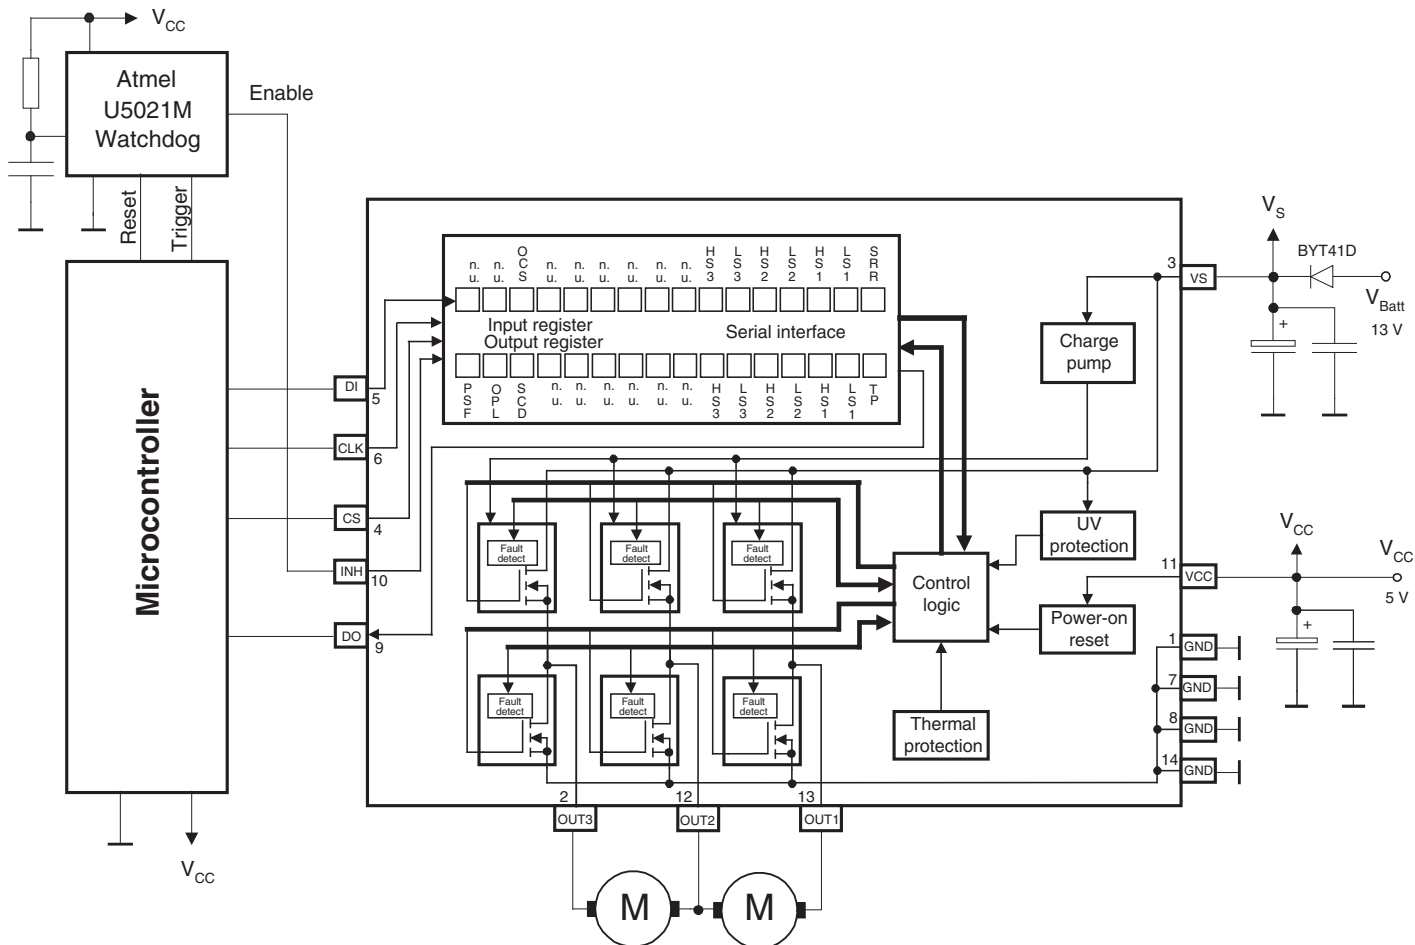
$V_{CC}$

Atmel U5021M Watchdog

Enable

Reset

Trigger

Microcontroller

$V_{CC}$

n. u.
n. u.
O C S
n. u.
n. u.
n. u.
n. u.
n. u.
n. u.
H S 3
L S 3
H S 2
L S 2
H S 1
L S 1
S R R

Input register
Output register
Serial interface

P S F
O P L
S C D
n. u.
n. u.
n. u.
n. u.
n. u.
n. u.
H S 3
L S 3
H S 2
L S 2
H S 1
L S 1
T P

DI 5
CLK 6
CS 4
INH 10
DO 9

Fault detect
Fault detect
Fault detect
Fault detect
Fault detect
Fault detect

Control logic

Charge pump

UV protection

Power-on reset

Thermal protection

3 VS

$V_S$

BYT41D

$V_{Batt}$

13 V

+

$V_{CC}$

11 VCC

$V_{CC}$

5 V

+

1 GND
7 GND
8 GND
14 GND

2 OUT3
12 OUT2
13 OUT1

M
M